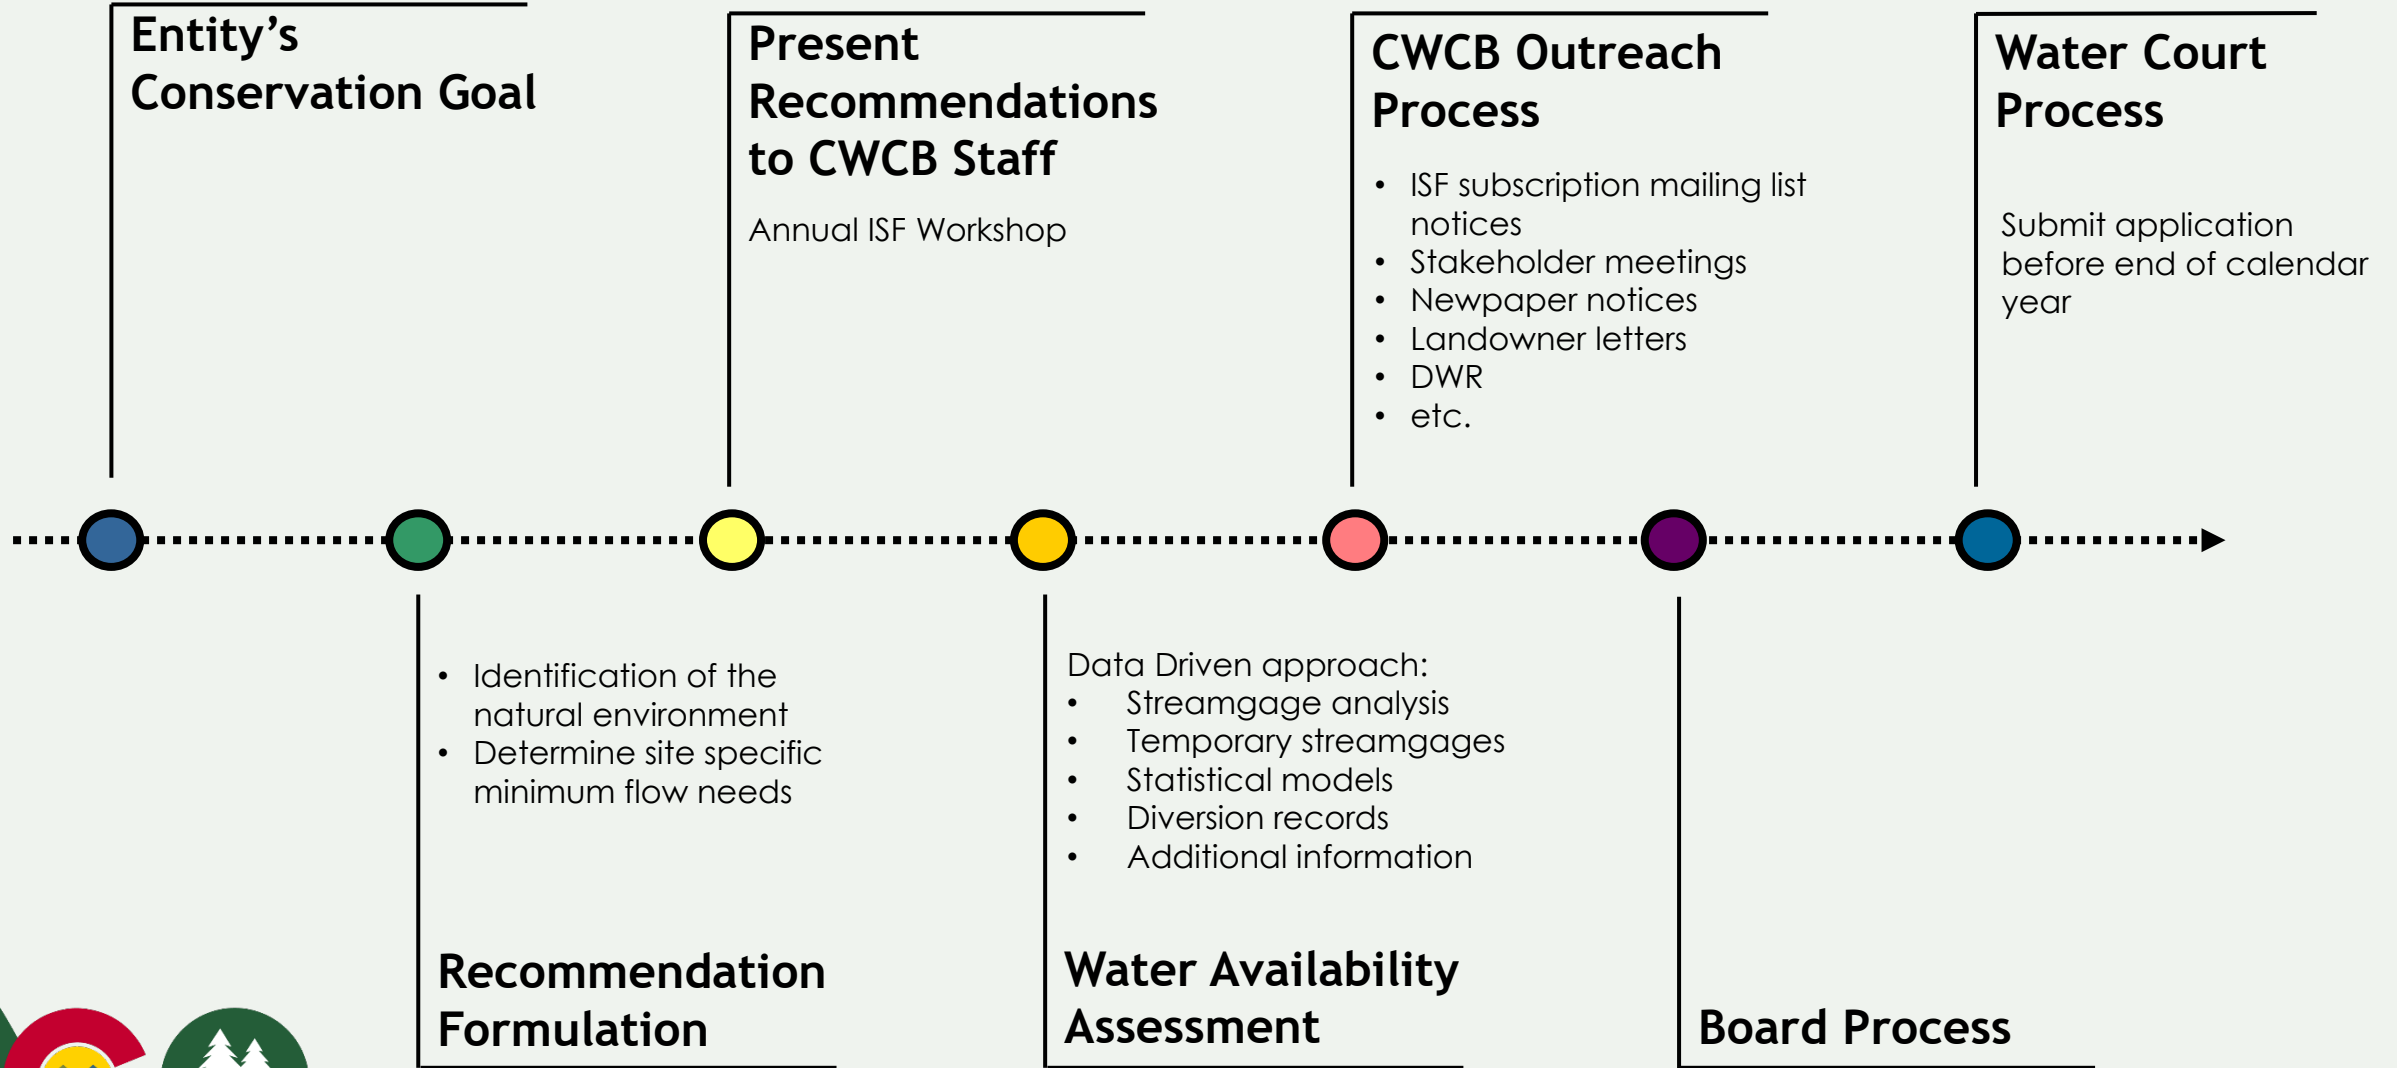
Entity's Conservation Goal

Present Recommendations to CWCB Staff

Annual ISF Workshop

CWCB Outreach Process

- ISF subscription mailing list notices
- Stakeholder meetings
- Newpaper notices
- Landowner letters
- DWR
- etc.

Water Court Process

Submit application before end of calendar year

- Identification of the natural environment
- Determine site specific minimum flow needs

Recommendation Formulation

Data Driven approach:
- Streamgage analysis
- Temporary streamgages
- Statistical models
- Diversion records
- Additional information

Water Availability Assessment

Board Process